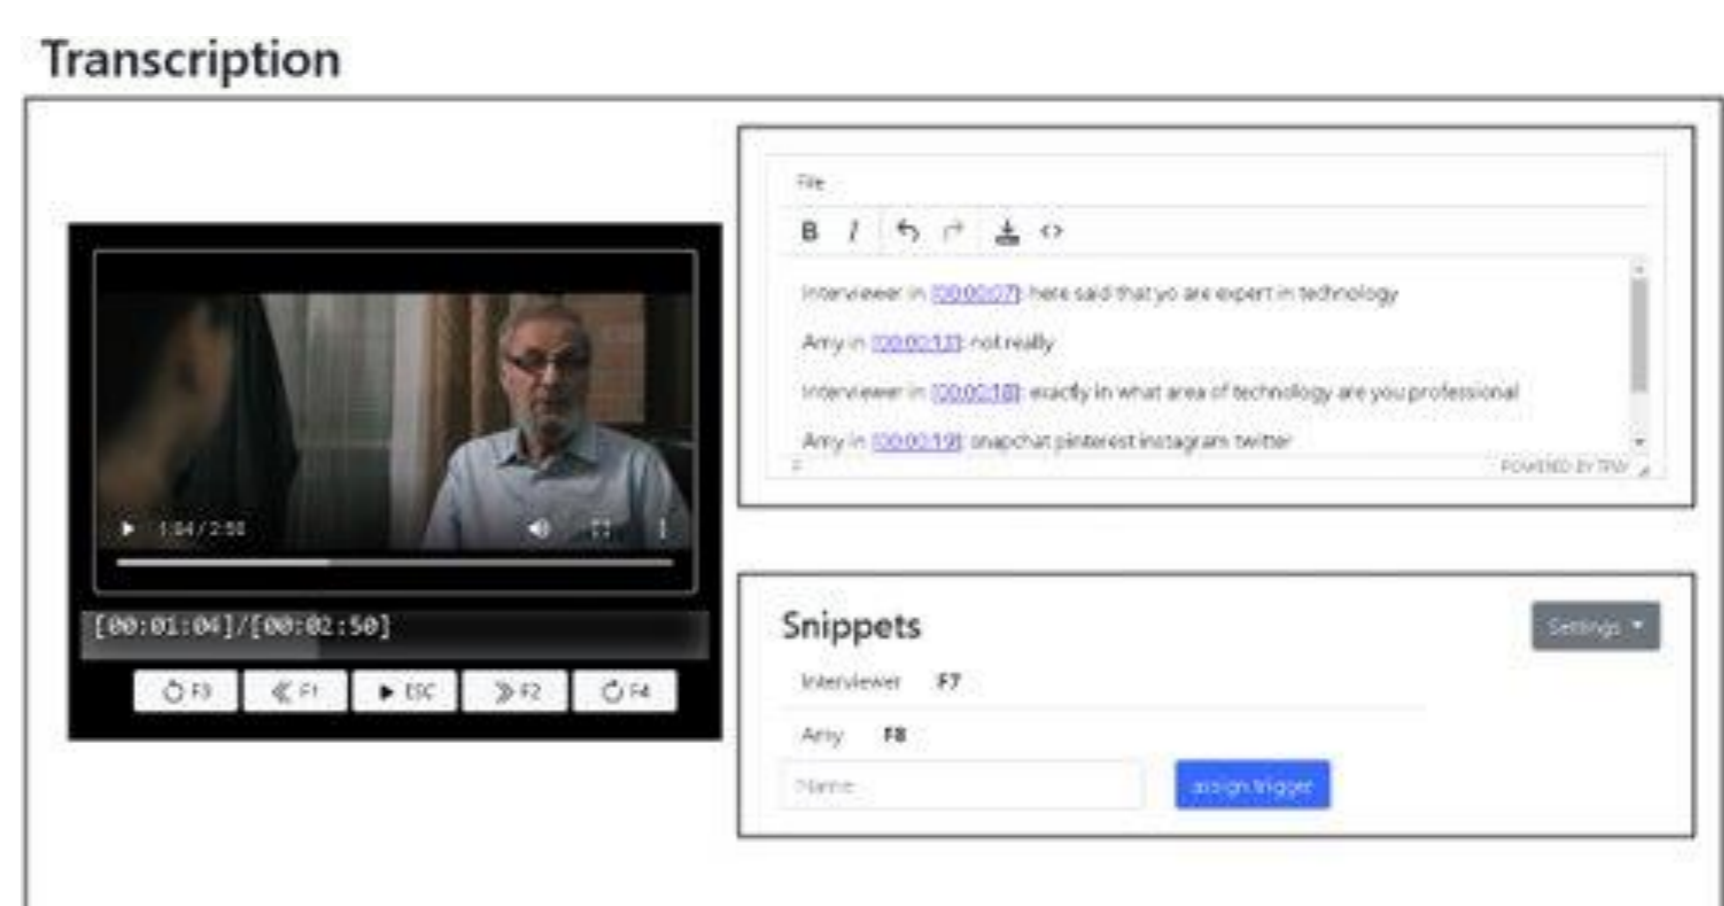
Transcription

1:04 / 2:50

[00:01:04]/[00:02:50]

F3 F1 ESC F2 F4

File

B I

Interviewer in [00:00:07]: here said that yo are expert in technology

Amy in [00:00:13]: not really

Interviewer in [00:00:18]: exactly in what area of technology are you professional

Amy in [00:00:19]: snapchat pinterest instagram twitter

POWERED BY TINY

Snippets

Settings

Interviewer F7

Amy F8

Name

assign trigger